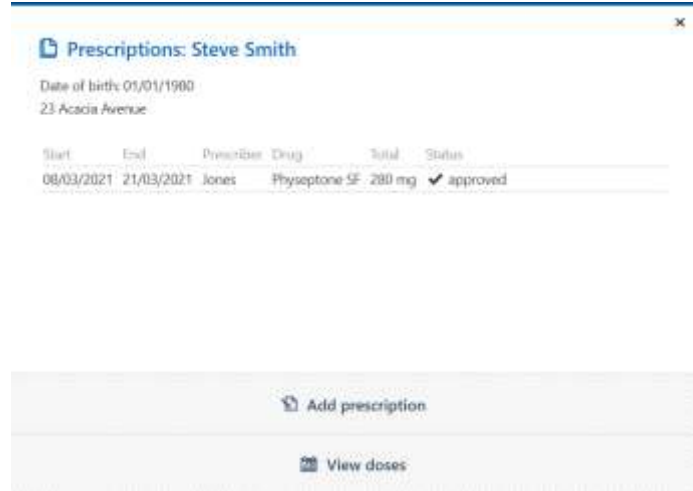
×

Prescriptions: Steve Smith

Date of birth: 01/01/1980
23 Acacia Avenue

| Start | End | Prescriber | Drug | Total | Status |
|---|---|---|---|---|---|
| 08/03/2021 | 21/03/2021 | Jones | Physeptone SF | 280 mg | ✔ approved |

Add prescription

View doses